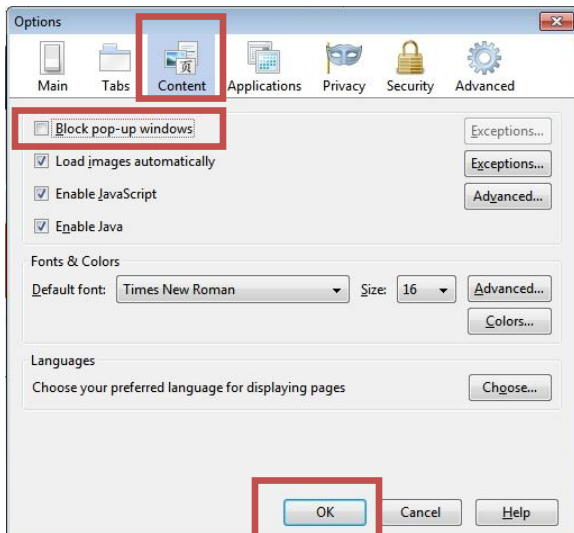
Options

Main Tabs Content Applications Privacy Security Advanced

Block pop-up windows
Exceptions...

Load images automatically
Exceptions...

Enable JavaScript
Advanced...

Enable Java

Fonts & Colors

Default font: Times New Roman Size: 16 Advanced...

Colors...

Languages

Choose your preferred language for displaying pages
Choose...

OK Cancel Help